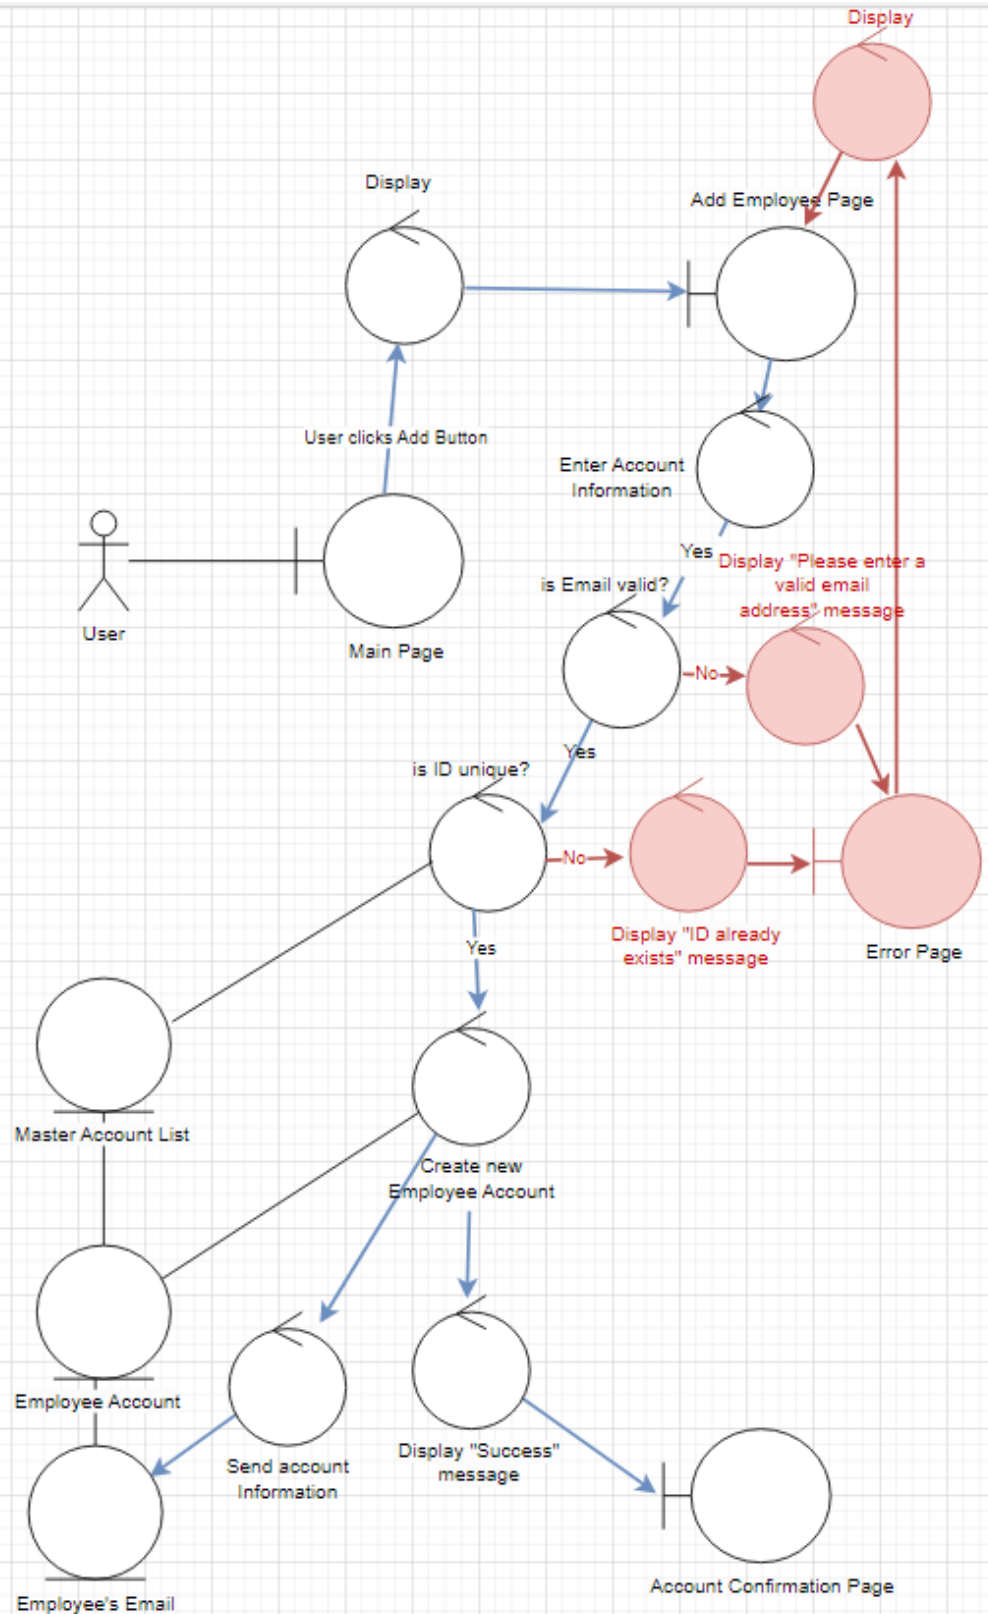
Display

Display

Add Employee Page

User clicks Add Button

Enter Account Information

User

Main Page

Yes

Display "Please enter a valid email address" message

is Email valid?

No

Yes

is ID unique?

No

Display "ID already exists" message

Error Page

Yes

Master Account List

Create new Employee Account

Employee Account

Send account Information

Display "Success" message

Employee's Email

Account Confirmation Page